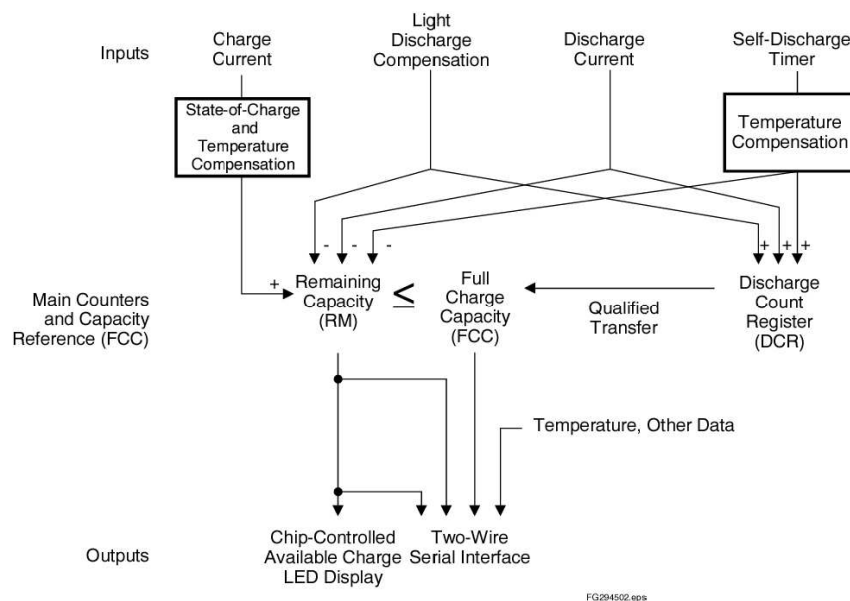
Inputs

Charge Current

Light Discharge Compensation

Discharge Current

Self-Discharge Timer

State-of-Charge and Temperature Compensation

Temperature Compensation

- - -

+ + +

Main Counters and Capacity Reference (FCC)

+

Remaining Capacity (RM)

$\leq$

Full Charge Capacity (FCC)

Qualified Transfer

Discharge Count Register (DCR)

Temperature, Other Data

Outputs

Chip-Controlled Available Charge LED Display

Two-Wire Serial Interface

FG294502.eps